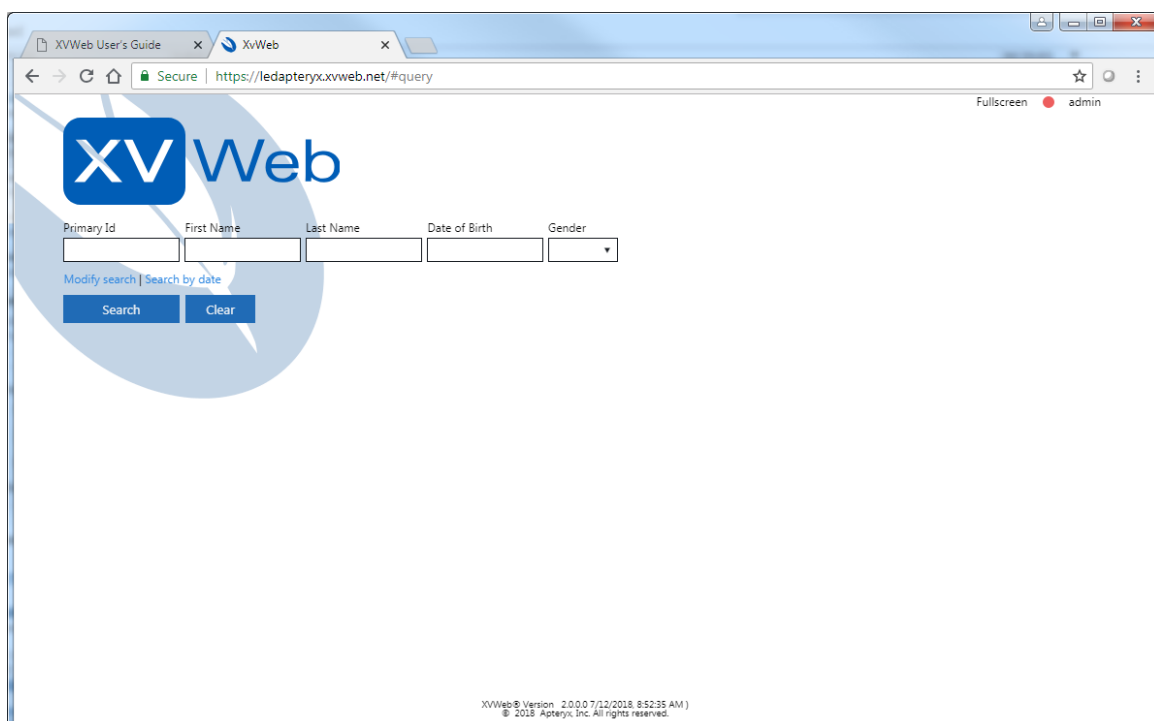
XVWeb User's Guide
XvWeb
Secure | https://ledapteryx.xvweb.net/#query
Fullscreen admin

XV Web

Primary Id
First Name
Last Name
Date of Birth
Gender

Modify search | Search by date

Search
Clear

XVWeb® Version 2.0.0.0 7/12/2018, 8:52:35 AM )
© 2018 Apteryx, Inc. All rights reserved.